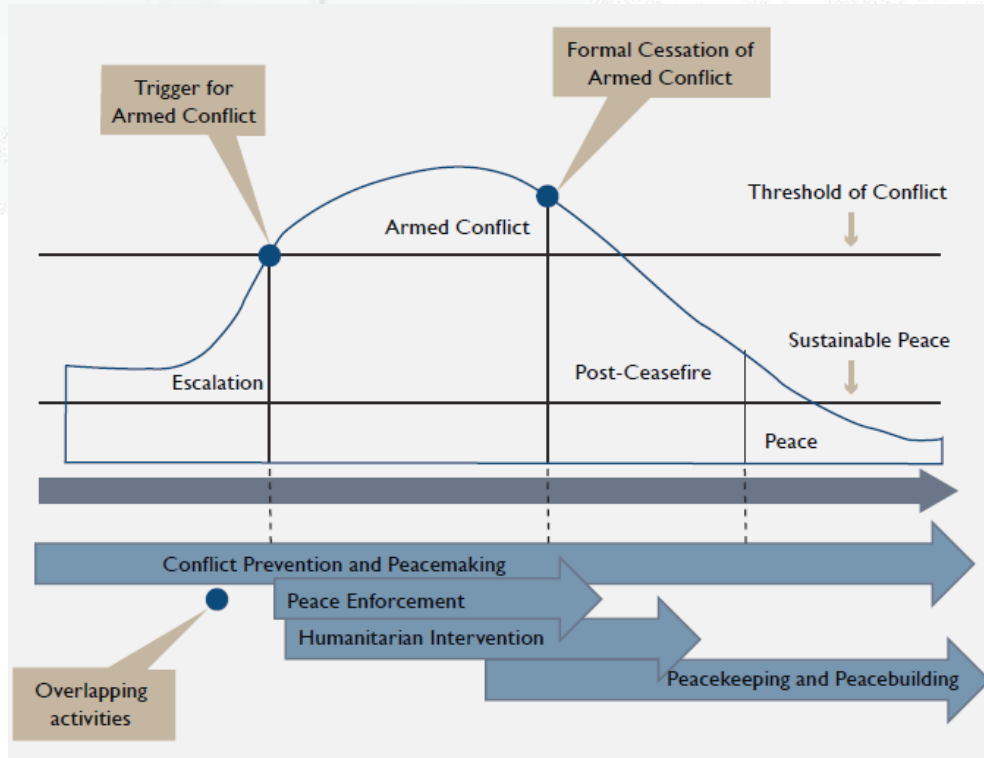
Trigger for Armed Conflict

Formal Cessation of Armed Conflict

Threshold of Conflict

Armed Conflict

Sustainable Peace

Escalation

Post-Ceasefire

Peace

Conflict Prevention and Peacemaking

Peace Enforcement

Humanitarian Intervention

Peacekeeping and Peacebuilding

Overlapping activities